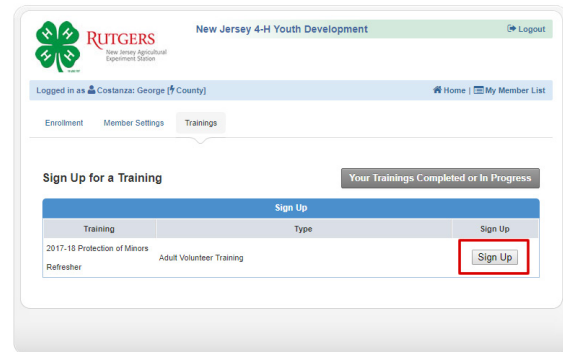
H H H H
RUTGERS
New Jersey Agricultural Experiment Station

New Jersey 4-H Youth Development

Logout

Logged in as Costanza: George [ County]

Home | My Member List

Enrollment
Member Settings
Trainings

Sign Up for a Training

Your Trainings Completed or In Progress

Sign Up

| Training | Type | Sign Up |
|---|---|---|
| 2017-18 Protection of Minors Refresher | Adult Volunteer Training | Sign Up |